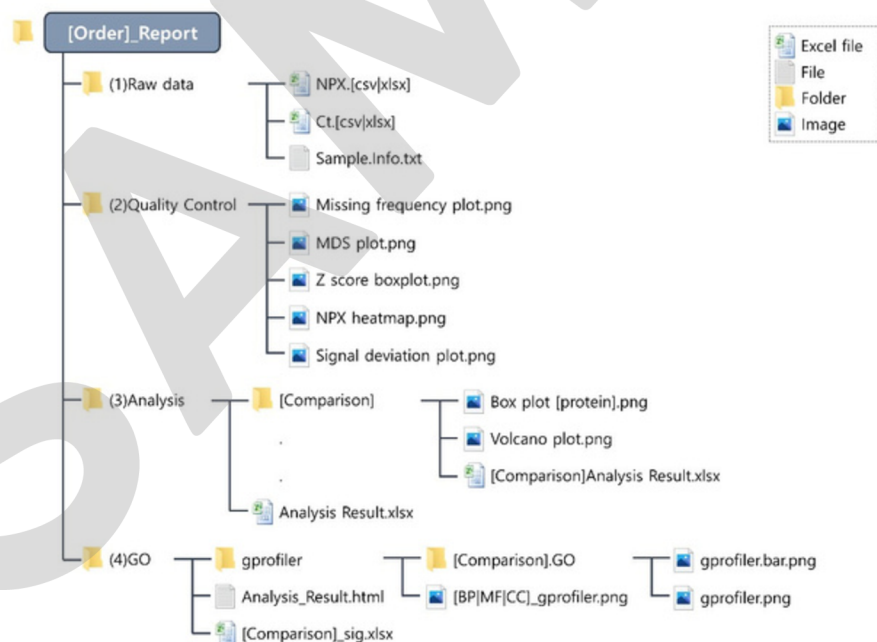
[Order]_Report

(1)Raw data

NPX.[csv|xlsx]

Ct.[csv|xlsx]

Sample.Info.txt

(2)Quality Control

Missing frequency plot.png

MDS plot.png

Z score boxplot.png

NPX heatmap.png

Signal deviation plot.png

(3)Analysis

[Comparison]

.

.

Analysis Result.xlsx

Box plot [protein].png

Volcano plot.png

[Comparison]Analysis Result.xlsx

(4)GO

gprofiler

Analysis_Result.html

[Comparison]_sig.xlsx

[Comparison].GO

[BP|MF|CC]_gprofiler.png

gprofiler.bar.png

gprofiler.png

Excel file

File

Folder

Image